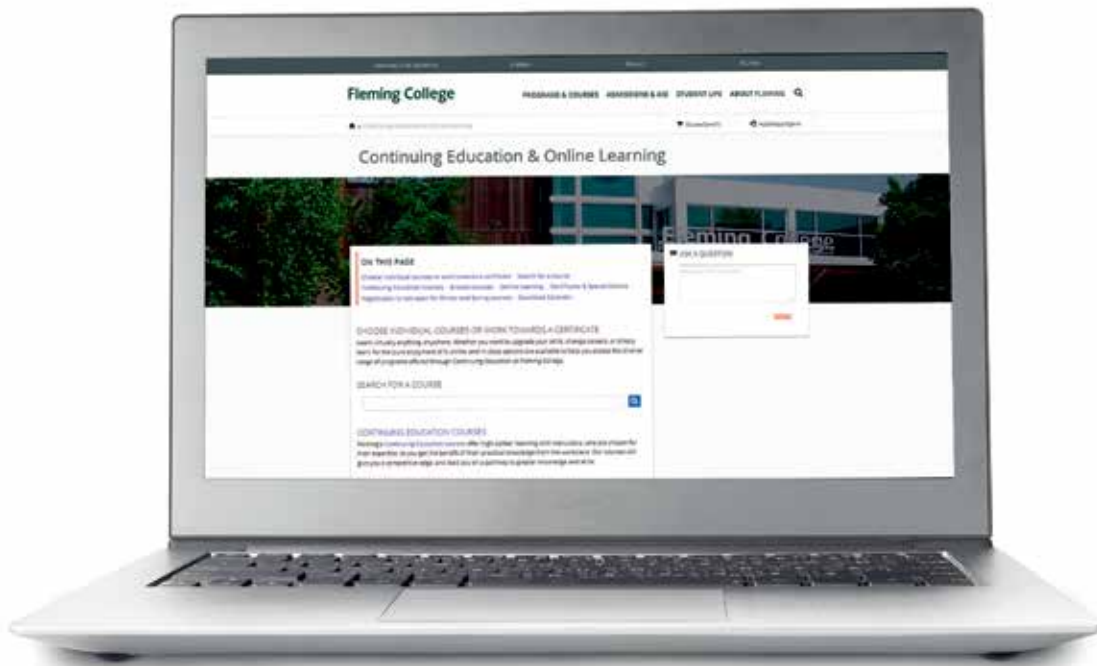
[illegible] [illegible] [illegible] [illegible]

Fleming College

PROGRAMS & COURSES ADMISSIONS & AID STUDENT LIFE ABOUT FLEMING

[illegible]

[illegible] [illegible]

Continuing Education & Online Learning

Fleming College

ON THIS PAGE

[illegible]

ASK A QUESTION

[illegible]

CHOOSE INDIVIDUAL COURSES OR WORK TOWARDS A CERTIFICATE

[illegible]

SEARCH FOR A COURSE

CONTINUING EDUCATION COURSES

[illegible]